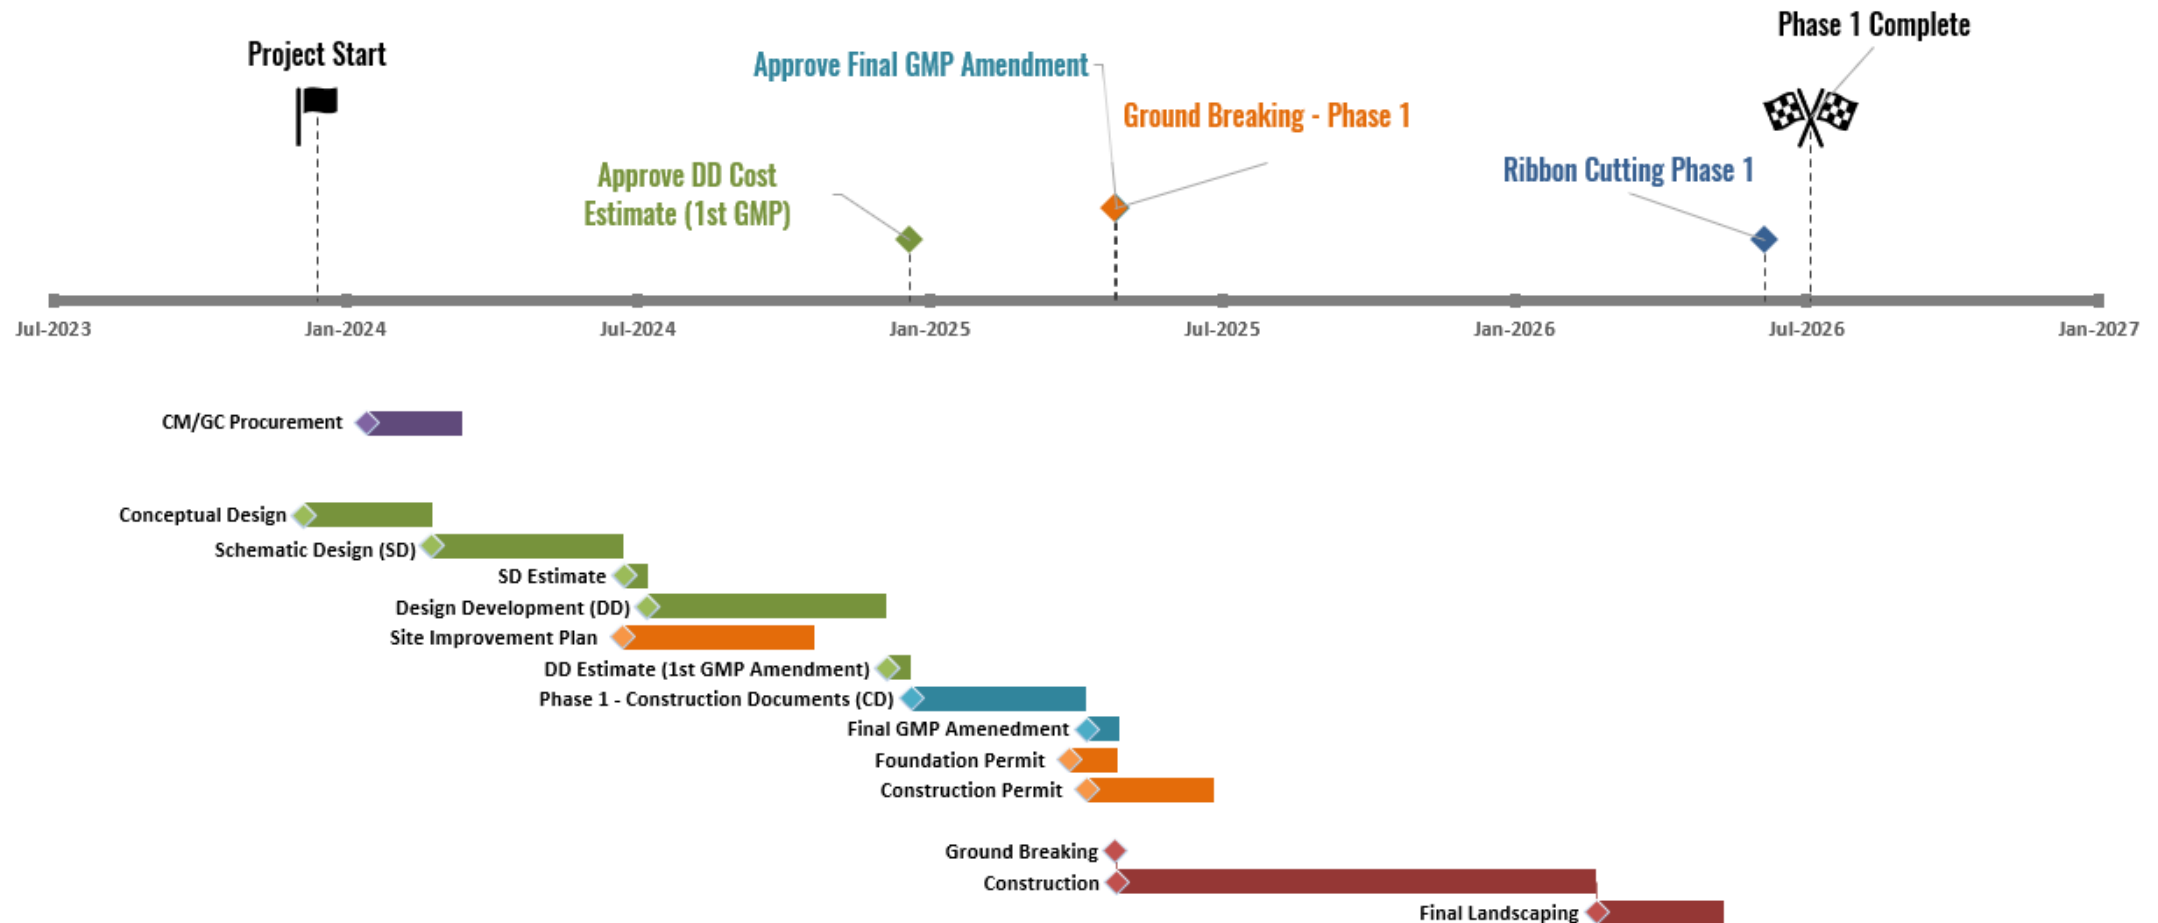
Phase 1 Complete

Project Start

Approve Final GMP Amendment

Ground Breaking - Phase 1

Approve DD Cost Estimate (1st GMP)

Ribbon Cutting Phase 1

Jul-2023 Jan-2024 Jul-2024 Jan-2025 Jul-2025 Jan-2026 Jul-2026 Jan-2027

CM/GC Procurement

Conceptual Design

Schematic Design (SD)

SD Estimate

Design Development (DD)

Site Improvement Plan

DD Estimate (1st GMP Amendment)

Phase 1 - Construction Documents (CD)

Final GMP Amenedment

Foundation Permit

Construction Permit

Ground Breaking

Construction

Final Landscaping